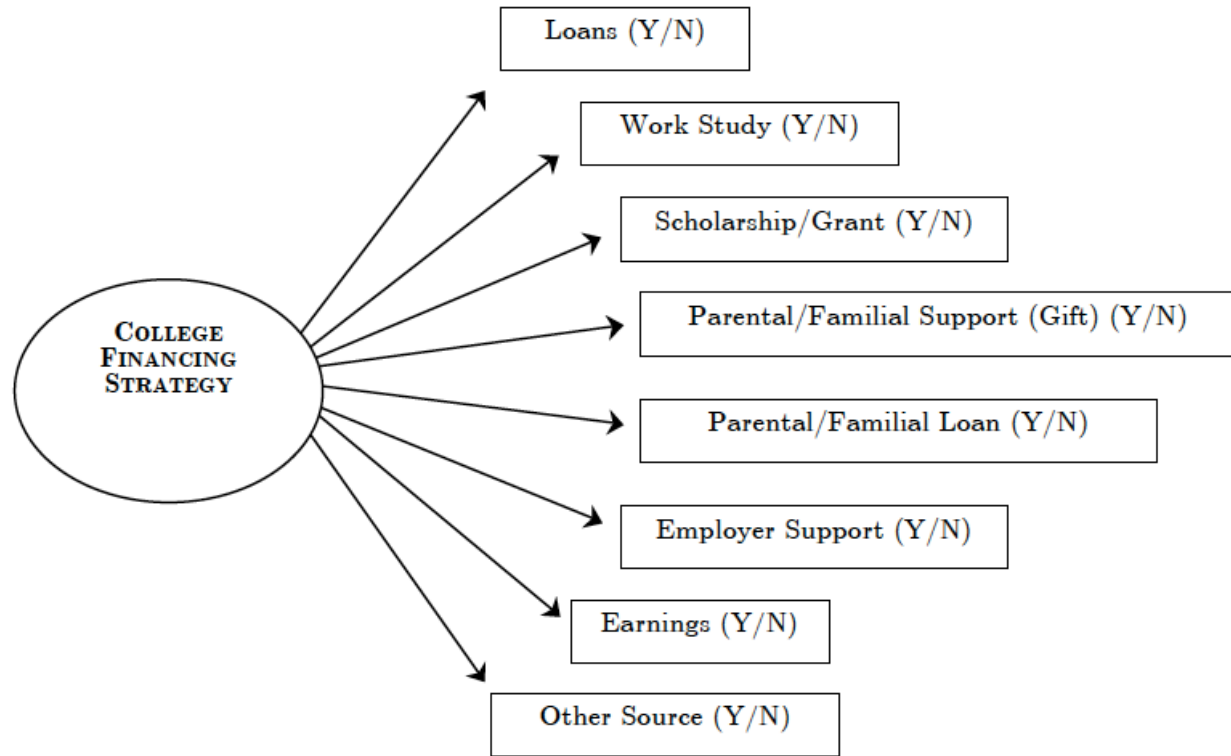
COLLEGE FINANCING STRATEGY

Loans (Y/N)

Work Study (Y/N)

Scholarship/Grant (Y/N)

Parental/Familial Support (Gift) (Y/N)

Parental/Familial Loan (Y/N)

Employer Support (Y/N)

Earnings (Y/N)

Other Source (Y/N)